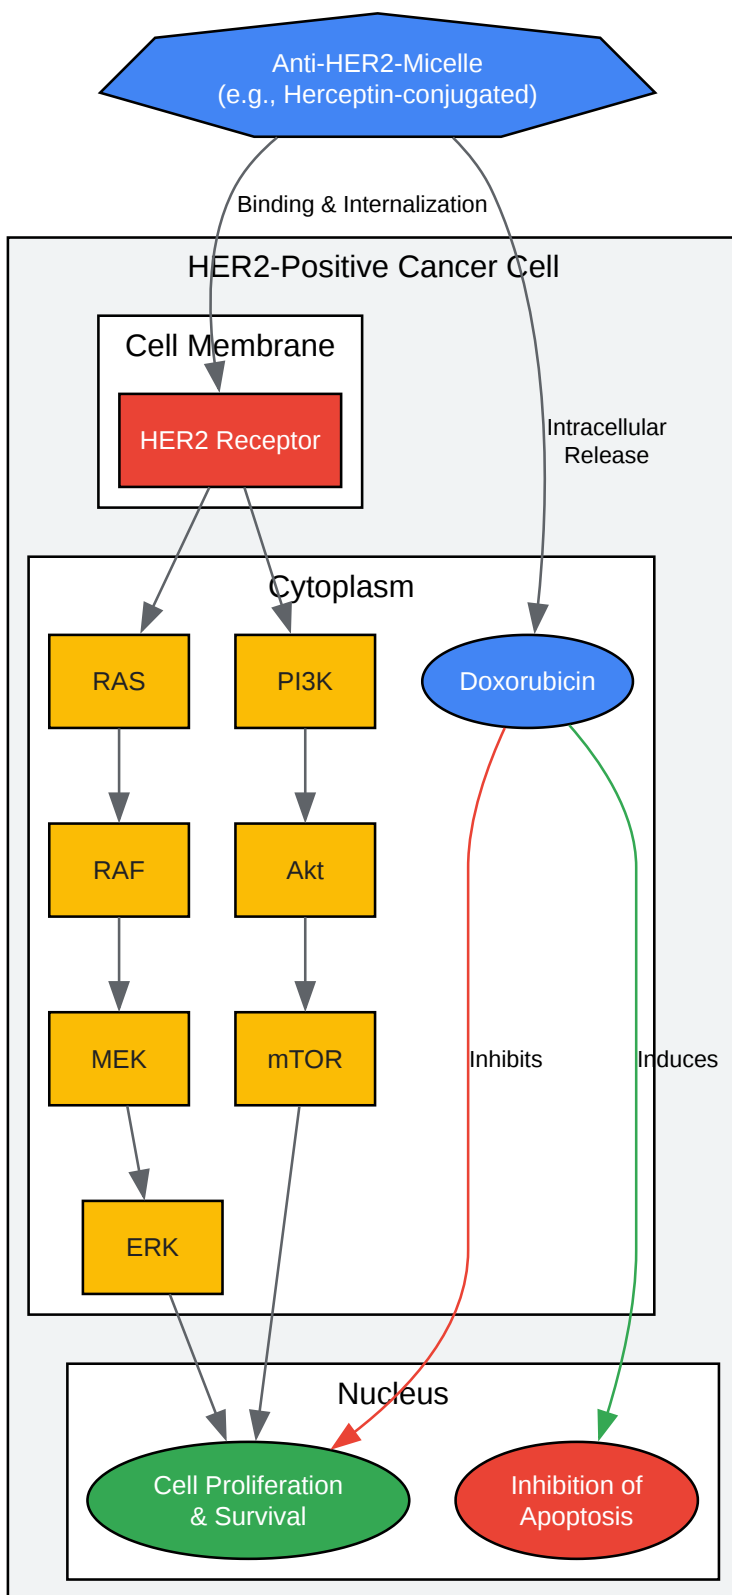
Anti-HER2-Micelle
(e.g., Herceptin-conjugated)

Binding & Internalization

HER2-Positive Cancer Cell

Cell Membrane

HER2 Receptor

Intracellular Release

Cytoplasm

RAS

PI3K

Doxorubicin

RAF

Akt

MEK

mTOR

Inhibits

Induces

ERK

Nucleus

Cell Proliferation & Survival

Inhibition of Apoptosis